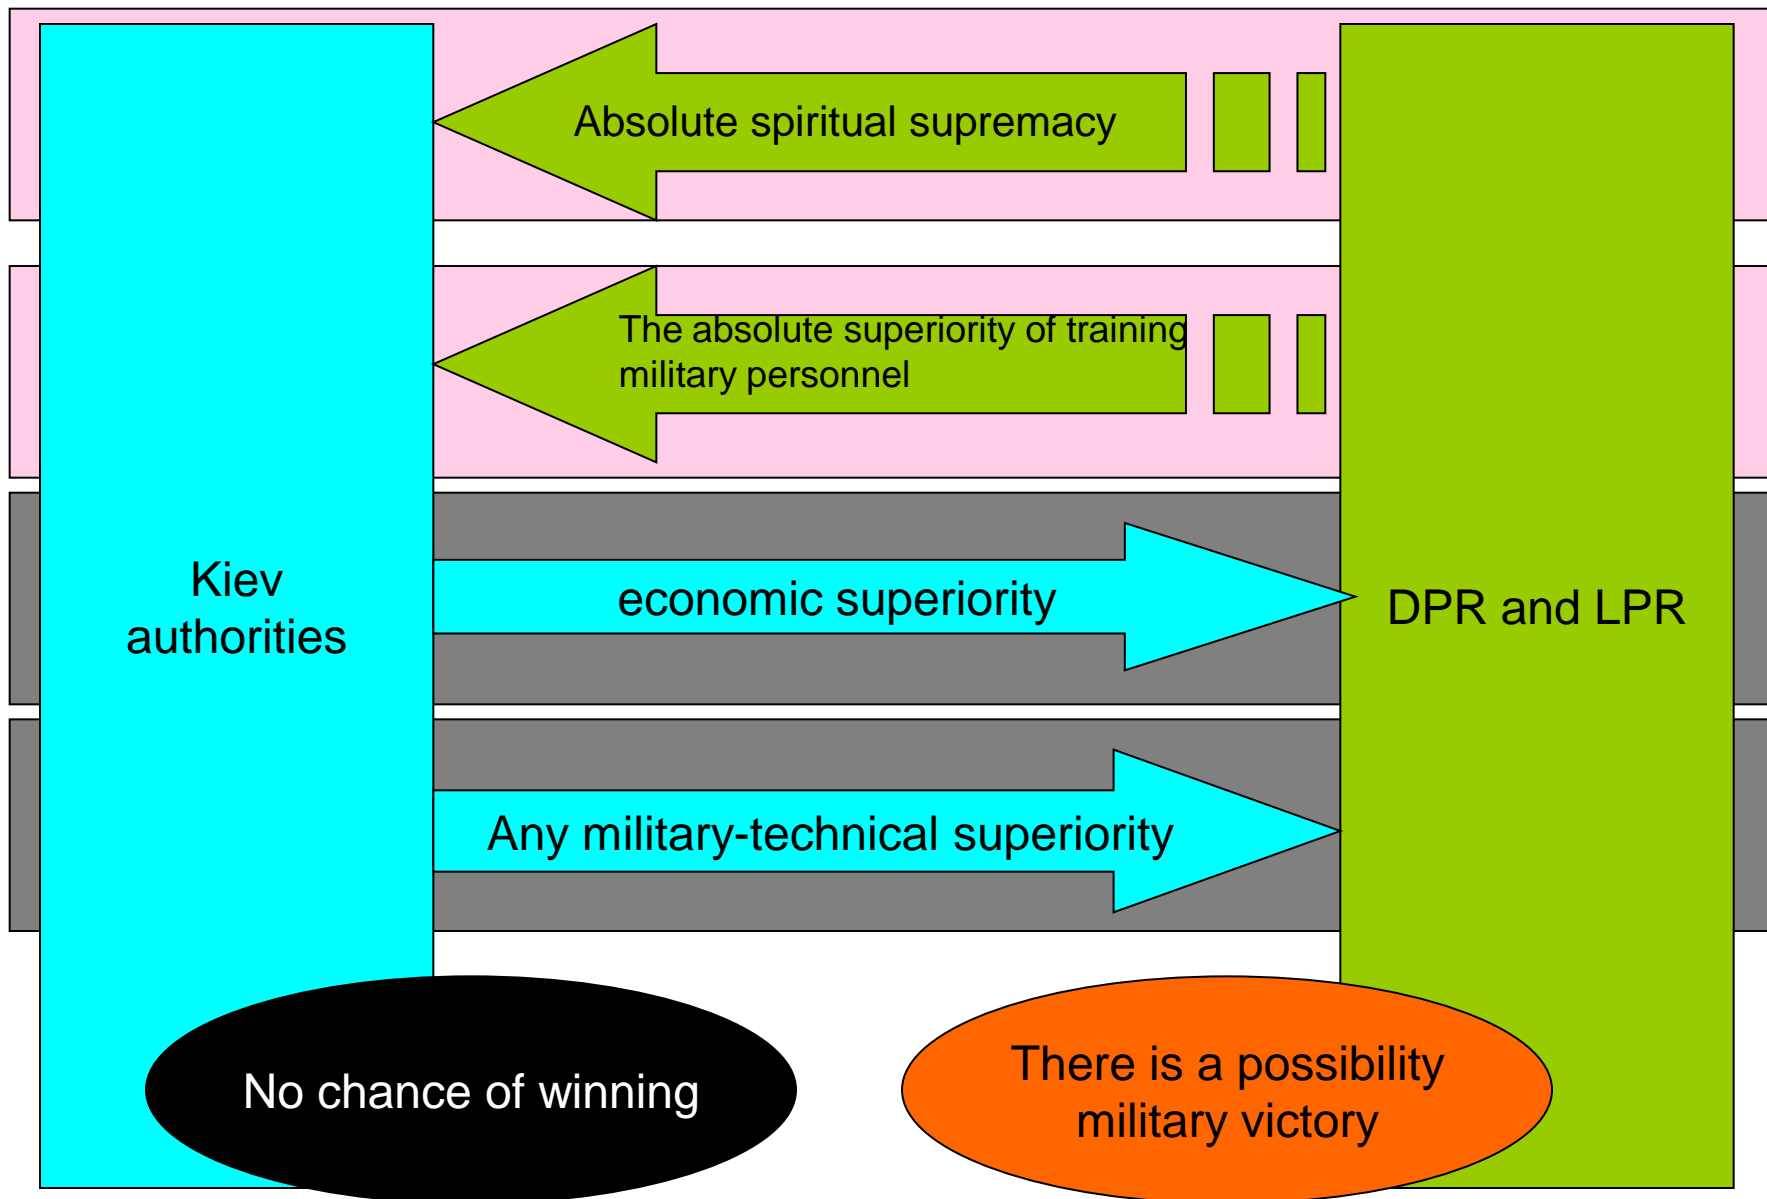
Absolute spiritual supremacy

The absolute superiority of training military personnel

Kiev authorities

economic superiority

DPR and LPR

Any military-technical superiority

No chance of winning

There is a possibility military victory